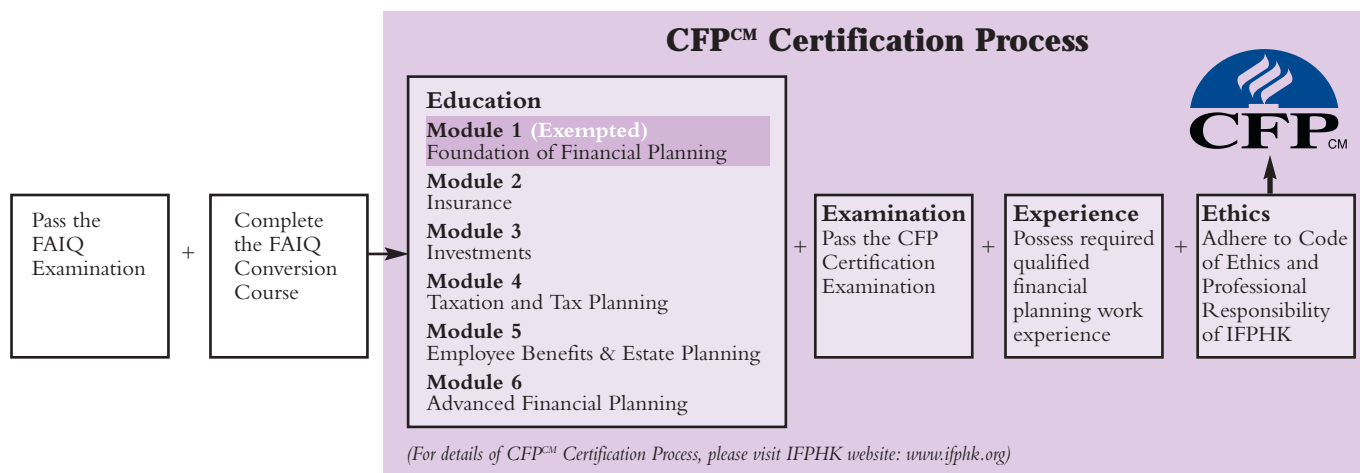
CFP$^{CM}$ Certification Process

Pass the FAIQ Examination

+

Complete the FAIQ Conversion Course

Education

Module 1 (Exempted)
Foundation of Financial Planning

Module 2
Insurance

Module 3
Investments

Module 4
Taxation and Tax Planning

Module 5
Employee Benefits & Estate Planning

Module 6
Advanced Financial Planning

+

Examination
Pass the CFP Certification Examination

+

Experience
Possess required qualified financial planning work experience

+

Ethics
Adhere to Code of Ethics and Professional Responsibility of IFPHK

CFP CM

(For details of CFP$^{CM}$ Certification Process, please visit IFPHK website: www.ifphk.org)